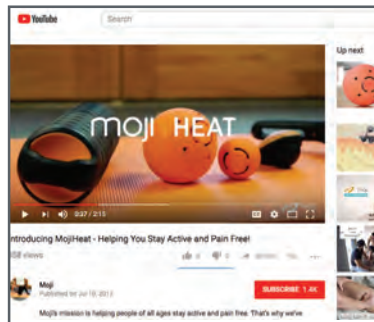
YouTube

Search

Up next

moji HEAT

0:27 / 2:15

Introducing MojiHeat - Helping You Stay Active and Pain Free!

458 views

Moji

Published on Jul 18, 2013

SUBSCRIBE 1.4K

Moji's mission is helping people of all ages stay active and pain free. That's why we've